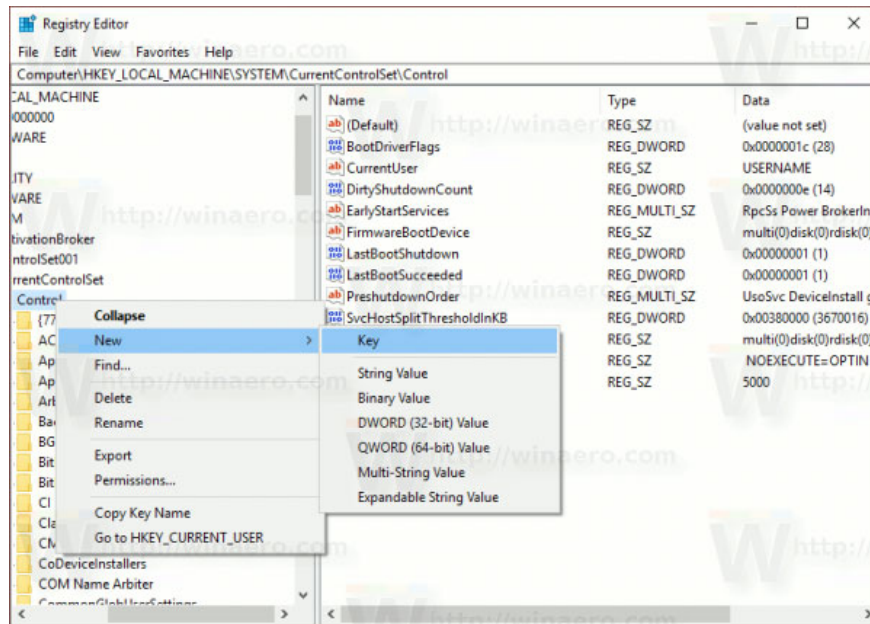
Registry Editor

File Edit View Favorites Help

Computer\HKEY_LOCAL_MACHINE\SYSTEM\CurrentControlSet\Control

CAL_MACHINE
000000
WARE
ITY
WARE
M
tivationBroker
ntrolSet001
rrentControlSet
Control
{77
AC
Ap
Ap
Arb
Ba
BG
Bit
Bit
CI
Cla
CM
CoDeviceInstallers
COM Name Arbiter
CommonGlobUserSettings

Collapse
New
Find...
Delete
Rename
Export
Permissions...
Copy Key Name
Go to HKEY_CURRENT_USER

Key
String Value
Binary Value
DWORD (32-bit) Value
QWORD (64-bit) Value
Multi-String Value
Expandable String Value

| Name | Type | Data |
|---|---|---|
| (Default) | REG_SZ | (value not set) |
| BootDriverFlags | REG_DWORD | 0x0000001c (28) |
| CurrentUser | REG_SZ | USERNAME |
| DirtyShutdownCount | REG_DWORD | 0x0000000e (14) |
| EarlyStartServices | REG_MULTI_SZ | RpcSs Power BrokerIn |
| FirmwareBootDevice | REG_SZ | multi(0)disk(0)rdisk(0) |
| LastBootShutdown | REG_DWORD | 0x00000001 (1) |
| LastBootSucceeded | REG_DWORD | 0x00000001 (1) |
| PreshutdownOrder | REG_MULTI_SZ | UsoSvc DeviceInstall g |
| SvcHostSplitThresholdInKB | REG_DWORD | 0x00380000 (3670016) |
| | REG_SZ | multi(0)disk(0)rdisk(0) |
| | REG_SZ | NOEXECUTE=OPTIN |
| | REG_SZ | 5000 |

http://winaero.com